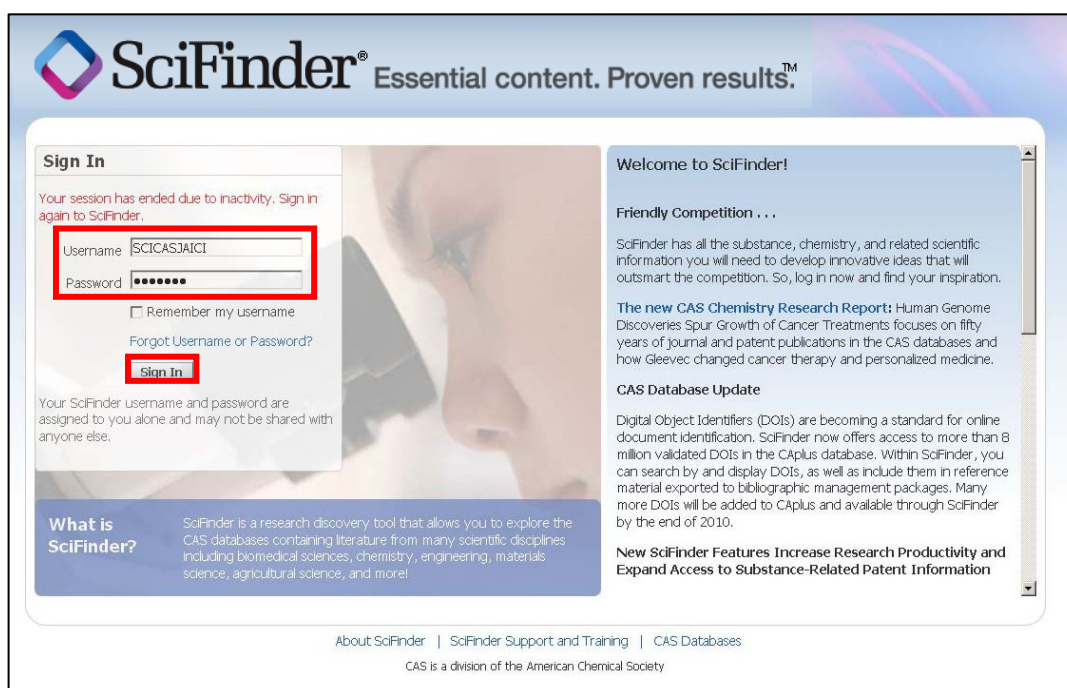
SciFinder® Essential content. Proven results.™

Sign In

Your session has ended due to inactivity. Sign in again to SciFinder.

Username SCICASJAICI

Password •••••••

Remember my username

Forgot Username or Password?

Sign In

Your SciFinder username and password are assigned to you alone and may not be shared with anyone else.

What is SciFinder?

SciFinder is a research discovery tool that allows you to explore the CAS databases containing literature from many scientific disciplines including biomedical sciences, chemistry, engineering, materials science, agricultural science, and more!

Welcome to SciFinder!

Friendly Competition . . .

SciFinder has all the substance, chemistry, and related scientific information you will need to develop innovative ideas that will outsmart the competition. So, log in now and find your inspiration.

The new CAS Chemistry Research Report: Human Genome Discoveries Spur Growth of Cancer Treatments focuses on fifty years of journal and patent publications in the CAS databases and how Gleevec changed cancer therapy and personalized medicine.

CAS Database Update

Digital Object Identifiers (DOIs) are becoming a standard for online document identification. SciFinder now offers access to more than 8 million validated DOIs in the CAplus database. Within SciFinder, you can search by and display DOIs, as well as include them in reference material exported to bibliographic management packages. Many more DOIs will be added to CAplus and available through SciFinder by the end of 2010.

New SciFinder Features Increase Research Productivity and Expand Access to Substance-Related Patent Information

About SciFinder | SciFinder Support and Training | CAS Databases

CAS is a division of the American Chemical Society